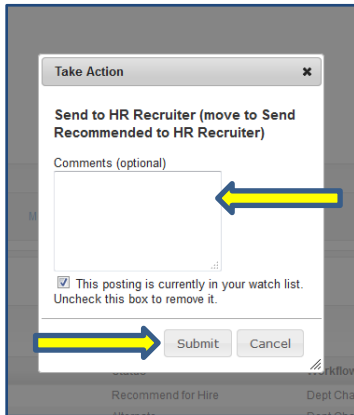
Take Action

×

Send to HR Recruiter (move to Send Recommended to HR Recruiter)

Comments (optional)

This posting is currently in your watch list. Uncheck this box to remove it.

Submit

Cancel

Status

Workflow

Recommend for Hire

Dept Cha

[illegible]

Dept Cha